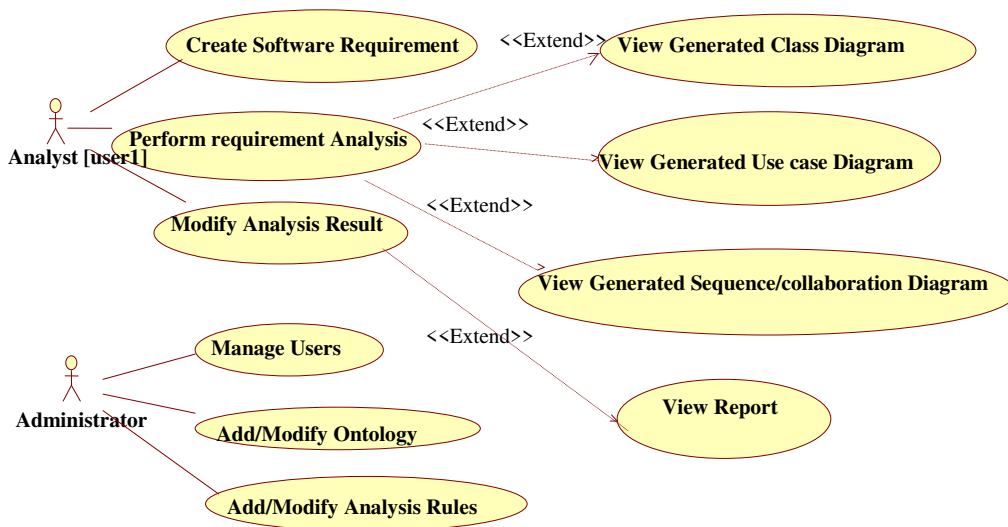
Create Software Requirement

<<Extend>>

View Generated Class Diagram

Analyst [user1]

Perform requirement Analysis

<<Extend>>

View Generated Use case Diagram

<<Extend>>

Modify Analysis Result

View Generated Sequence/collaboration Diagram

<<Extend>>

Manage Users

View Report

Administrator

Add/Modify Ontology

Add/Modify Analysis Rules